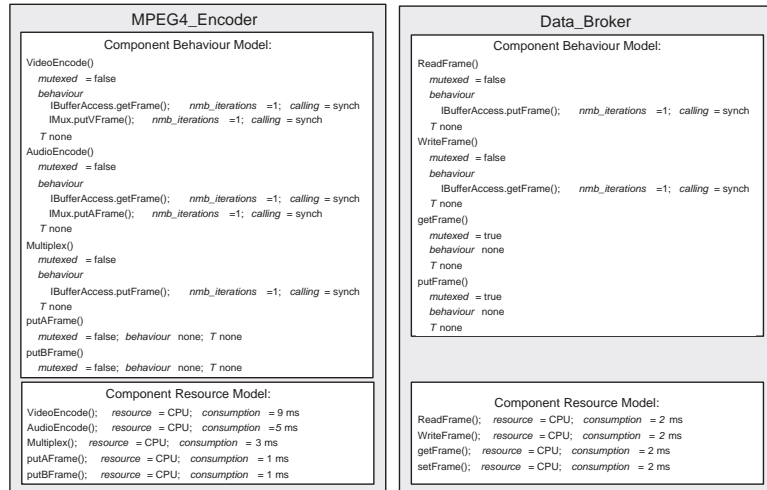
MPEG4_Encoder

Component Behaviour Model:

VideoEncode()
mutexed = false
behaviour
IBufferAccess.getFrame(); nmb_iterations =1; calling = synch
IMux.putVFrame(); nmb_iterations =1; calling = synch
T none
AudioEncode()
mutexed = false
behaviour
IBufferAccess.getFrame(); nmb_iterations =1; calling = synch
IMux.putAFrame(); nmb_iterations =1; calling = synch
T none
Multiplex()
mutexed = false
behaviour
IBufferAccess.putFrame(); nmb_iterations =1; calling = synch
T none
putAFrame()
mutexed = false; behaviour none; T none
putBFrame()
mutexed = false; behaviour none; T none

Component Resource Model:

VideoEncode(); resource = CPU; consumption = 9 ms
AudioEncode(); resource = CPU; consumption =5 ms
Multiplex(); resource = CPU; consumption = 3 ms
putAFrame(); resource = CPU; consumption = 1 ms
putBFrame(); resource = CPU; consumption = 1 ms

Data_Broker

Component Behaviour Model:

ReadFrame()
mutexed = false
behaviour
IBufferAccess.putFrame(); nmb_iterations =1; calling = synch
T none
WriteFrame()
mutexed = false
behaviour
IBufferAccess.getFrame(); nmb_iterations =1; calling = synch
T none
getFrame()
mutexed = true
behaviour none
T none
putFrame()
mutexed = true
behaviour none
T none

Component Resource Model:

ReadFrame(); resource = CPU; consumption = 2 ms
WriteFrame(); resource = CPU; consumption = 2 ms
getFrame(); resource = CPU; consumption = 2 ms
setFrame(); resource = CPU; consumption = 2 ms